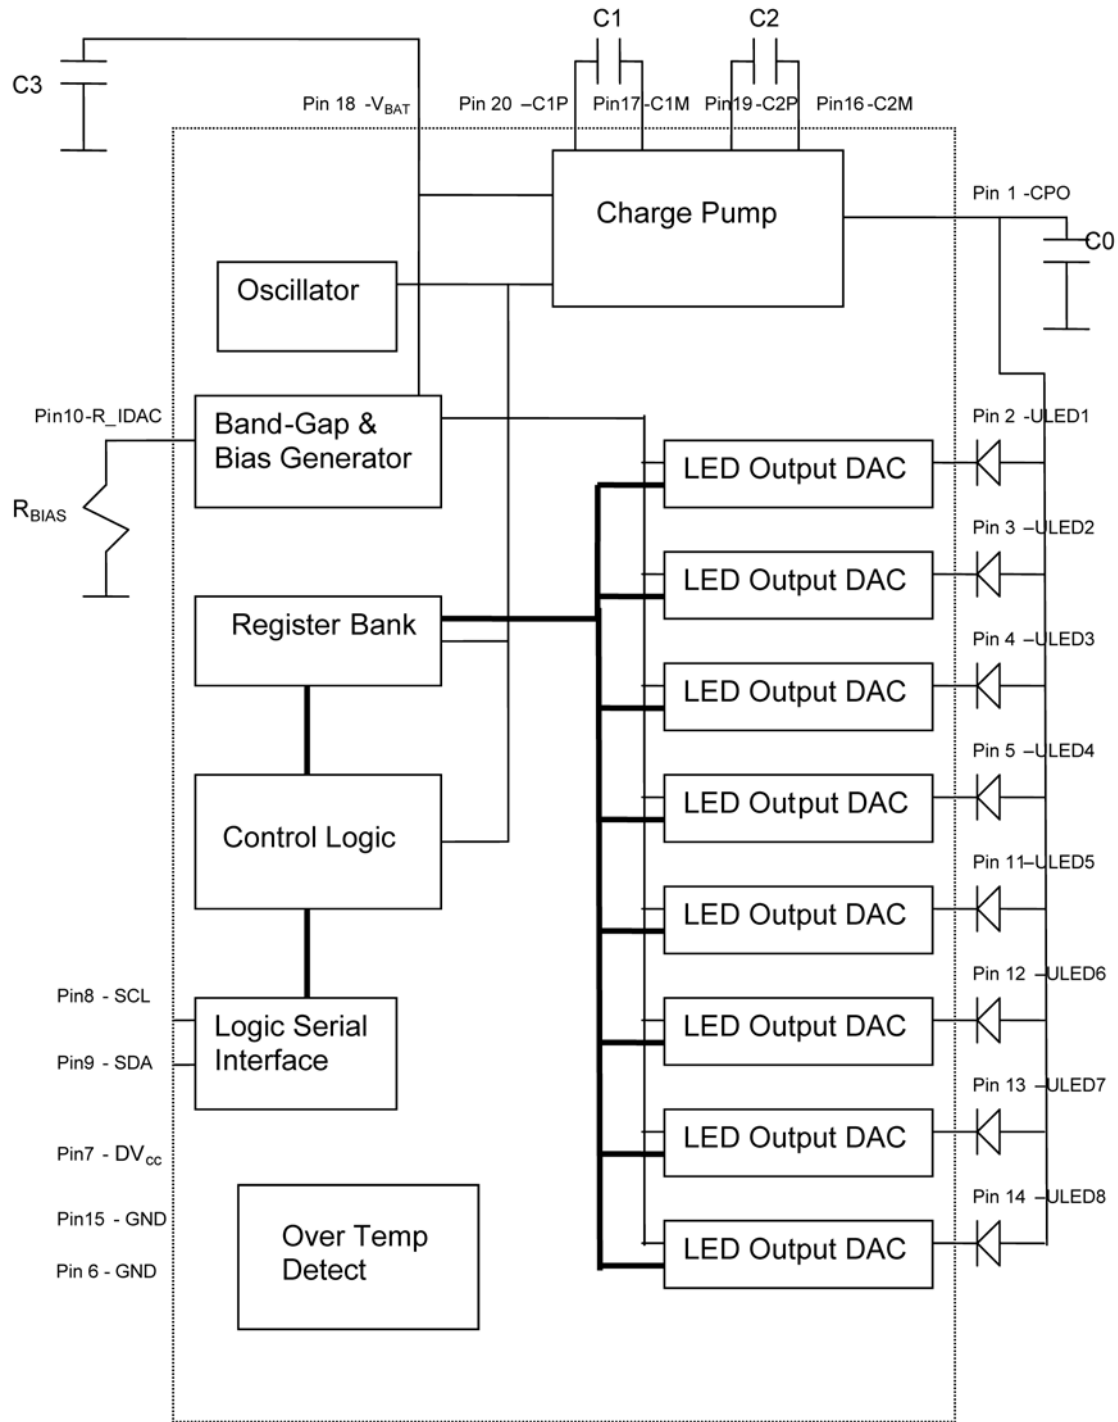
C1

C2

C3

Pin 18 -$V_{BAT}$

Pin 20 –C1P

Pin17-C1M

Pin19-C2P

Pin16-C2M

Charge Pump

Pin 1 -CPO

C0

Oscillator

Pin10-R_IDAC

Band-Gap & Bias Generator

$R_{BIAS}$

Pin 2 -ULED1

LED Output DAC

Pin 3 –ULED2

LED Output DAC

Register Bank

Pin 4 –ULED3

LED Output DAC

Pin 5 –ULED4

LED Output DAC

Control Logic

Pin 11–ULED5

LED Output DAC

Pin 12 –ULED6

LED Output DAC

Pin8 - SCL

Logic Serial Interface

Pin9 - SDA

Pin 13 –ULED7

LED Output DAC

Pin7 - $DV_{cc}$

Pin 14 –ULED8

Pin15 - GND

Over Temp Detect

LED Output DAC

Pin 6 - GND